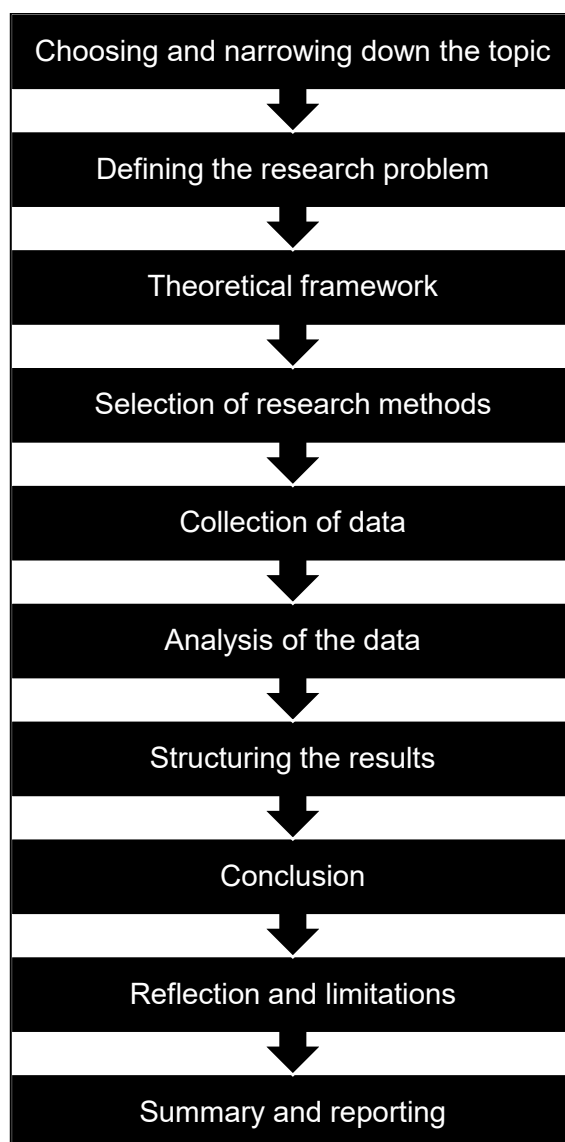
Choosing and narrowing down the topic

Defining the research problem

Theoretical framework

Selection of research methods

Collection of data

Analysis of the data

Structuring the results

Conclusion

Reflection and limitations

Summary and reporting